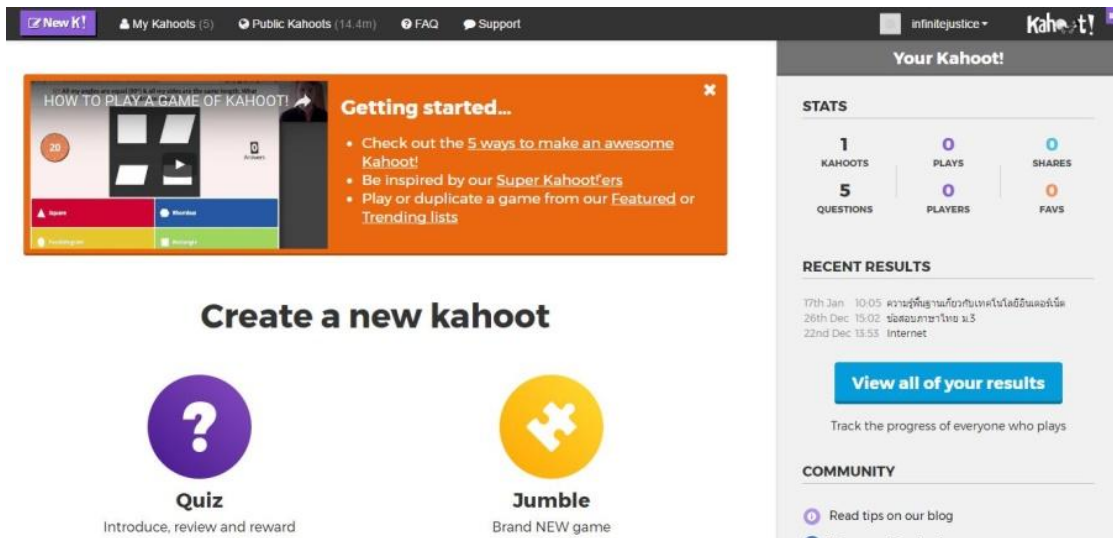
New K! My Kahoots (5) Public Kahoots (14.4m) FAQ Support infinitejustice Kahoot!

HOW TO PLAY A GAME OF KAHOOT!

20

0 Answers

Square Rhombus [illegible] Rectangle

Getting started...

- Check out the 5 ways to make an awesome Kahoot!
- Be inspired by our Super Kahoot!ers
- Play or duplicate a game from our Featured or Trending lists

Create a new kahoot

Quiz
Introduce, review and reward

Jumble
Brand NEW game

Your Kahoot!

STATS

| 1 | 0 | 0 |
|---|---|---|
| KAHOOTS | PLAYS | SHARES |
| 5 | 0 | 0 |
| QUESTIONS | PLAYERS | FAVS |

RECENT RESULTS

17th Jan 10:05 ความรู้พื้นฐานเกี่ยวกับเทคโนโลยีอินเตอร์เน็ต
26th Dec 15:02 ข้อสอบภาษาไทย ม.3
22nd Dec 13:53 Internet

View all of your results

Track the progress of everyone who plays

COMMUNITY

Read tips on our blog